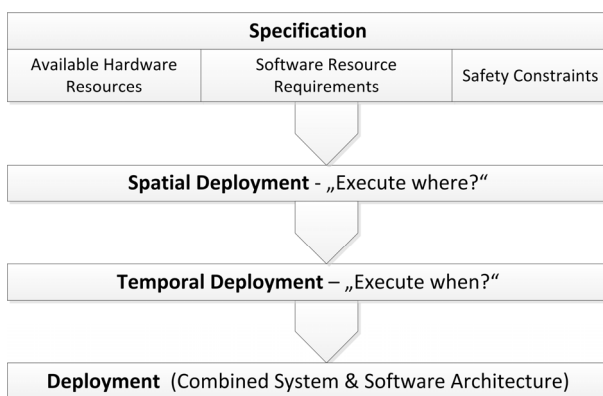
Specification

Available Hardware Resources

Software Resource Requirements

Safety Constraints

Spatial Deployment - „Execute where?“

Temporal Deployment – „Execute when?“

Deployment (Combined System & Software Architecture)